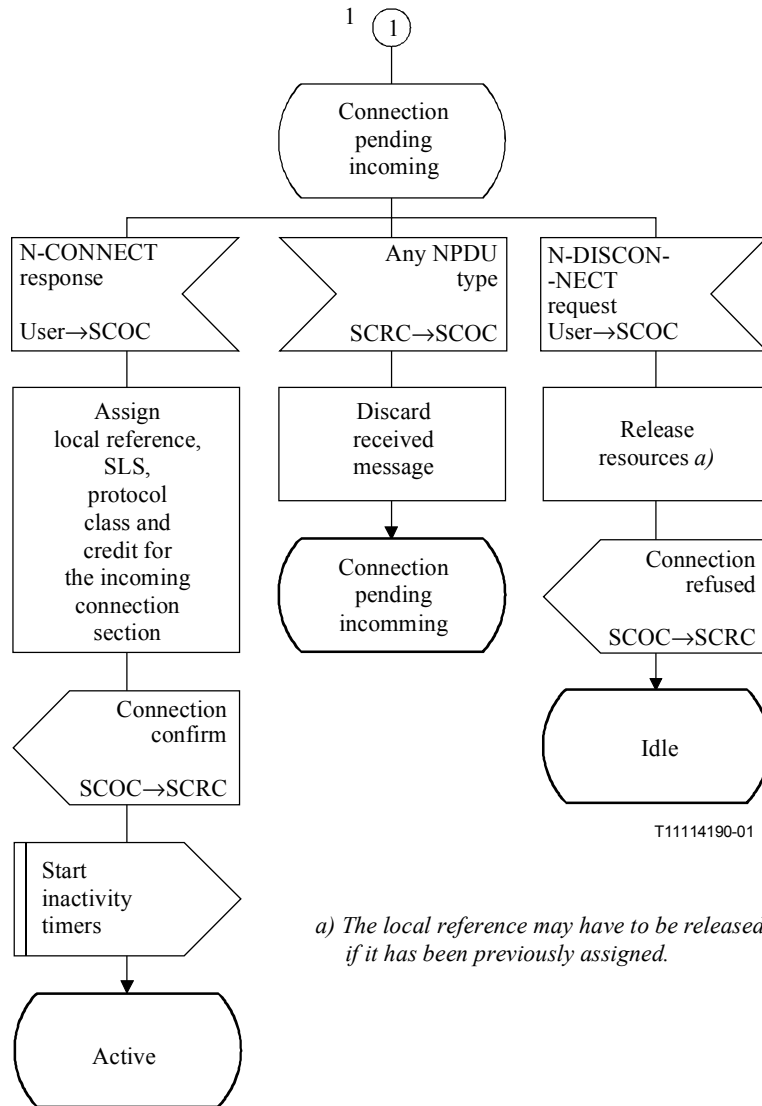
1

1

Connection pending incoming

N-CONNECT response

User→SCOC

Any NPDU type

SCRC→SCOC

N-DISCON-
-NECT request
User→SCOC

Assign local reference, SLS, protocol class and credit for the incoming connection section

Discard received message

Release resources *a)*

Connection pending incomming

Connection refused

SCOC→SCRC

Idle

Connection confirm

SCOC→SCRC

T11114190-01

Start inactivity timers

*a) The local reference may have to be released if it has been previously assigned.*

Active